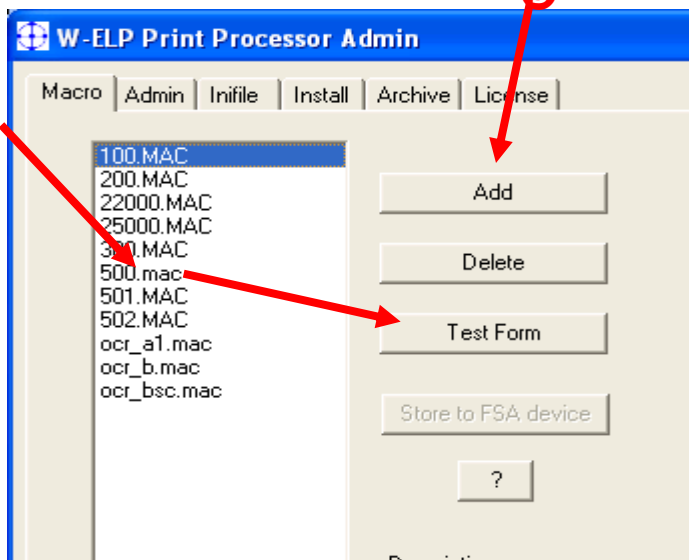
W-ELP Print Processor Admin

Macro | Admin | Inifile | Install | Archive | License

100.MAC
200.MAC
22000.MAC
25000.MAC
3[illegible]0.MAC
500.mac
501.MAC
502.MAC
ocr_a1.mac
ocr_b.mac
ocr_bsc.mac

Add

Delete

Test Form

Store to FSA device

?

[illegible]